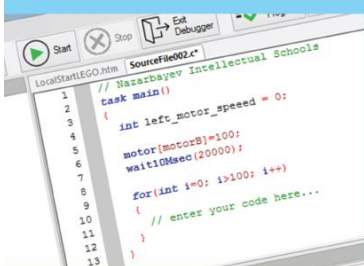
Start Stop Exit Debugger

LocalStartLEGO.htm SourceFile002.c*

1 // Nazarbayev Intellectual Schools
2 task main()
3 {
4 int left_motor_speeed = 0;
5
6 motor[motorB]=100;
7 wait10Msec(20000);
8
9 for(int i=0; i>100; i++)
10 {
11 // enter your code here...
12 }
13